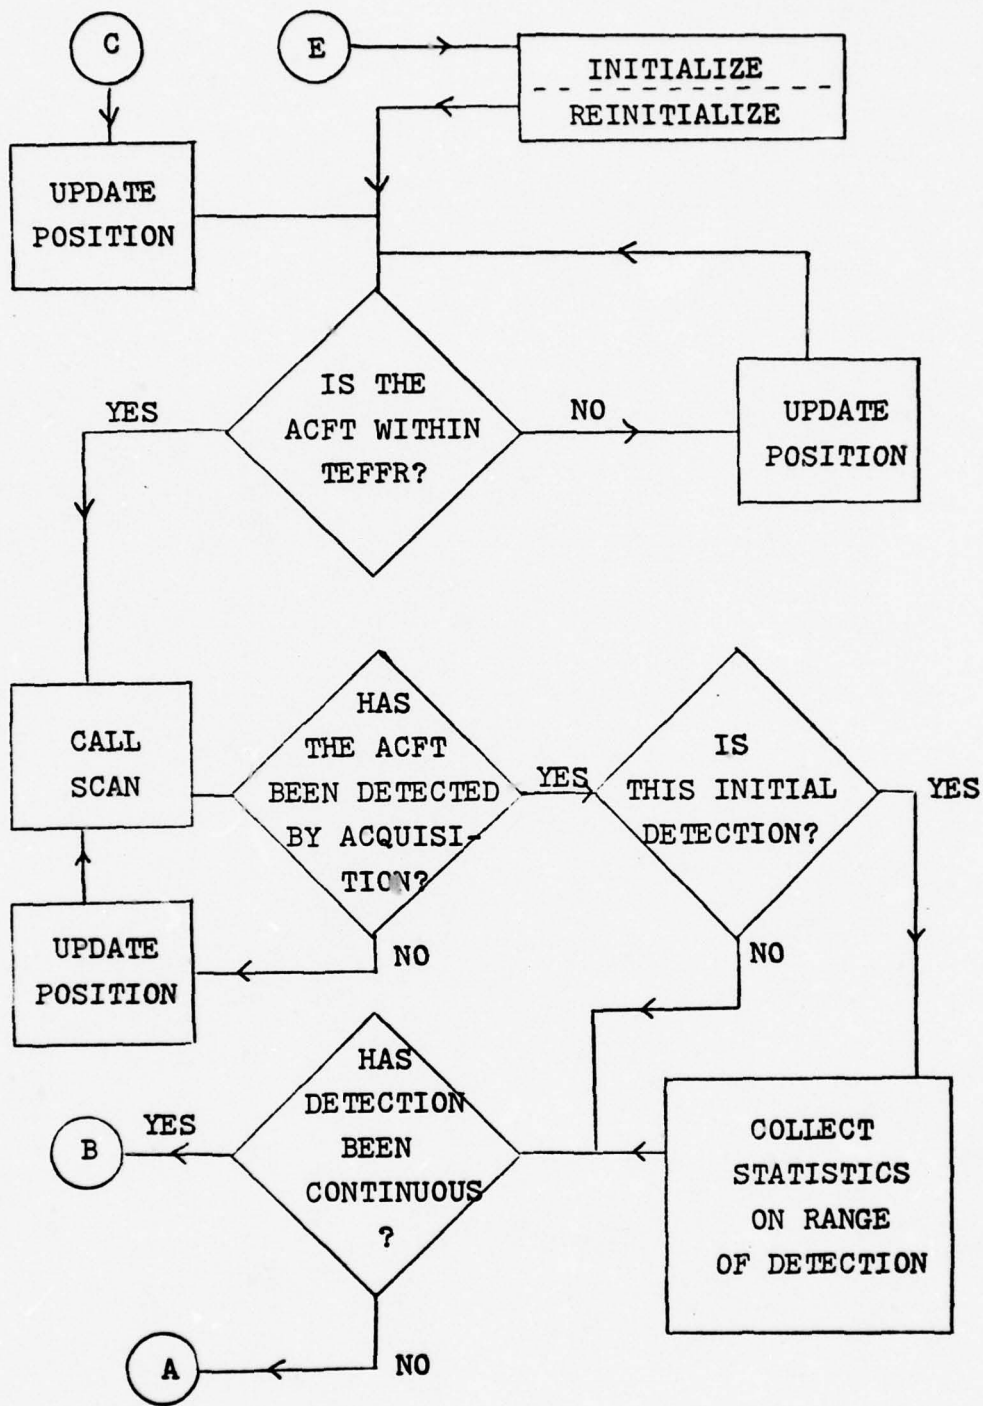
C

E

INITIALIZE

REINITIALIZE

UPDATE POSITION

IS THE ACFT WITHIN TEFFR?

YES

NO

UPDATE POSITION

CALL SCAN

HAS THE ACFT BEEN DETECTED BY ACQUISITION?

YES

IS THIS INITIAL DETECTION?

YES

UPDATE POSITION

NO

NO

HAS DETECTION BEEN CONTINUOUS ?

YES

B

COLLECT STATISTICS ON RANGE OF DETECTION

A

NO